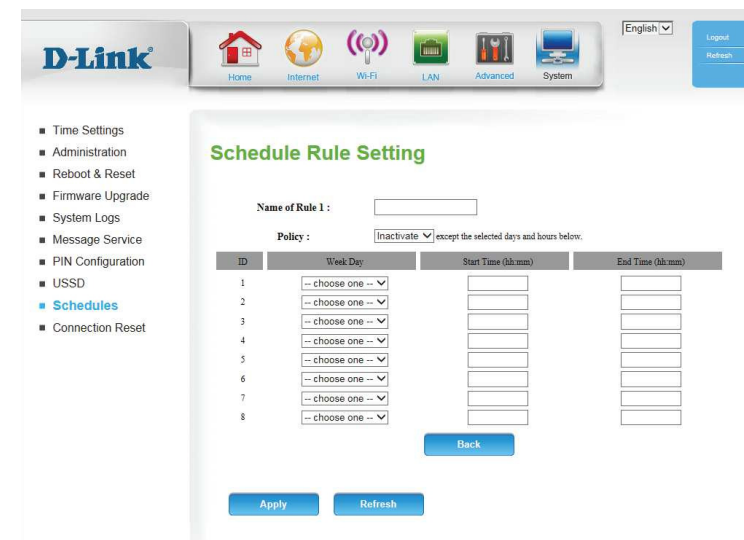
D-Link®

Home Internet Wi-Fi LAN Advanced System

English

Logout
Refresh

- Time Settings
- Administration
- Reboot & Reset
- Firmware Upgrade
- System Logs
- Message Service
- PIN Configuration
- USSD
- Schedules
- Connection Reset

Schedule Rule Setting

Name of Rule 1 :

Policy : Inactivate except the selected days and hours below.

| ID | Week Day | Start Time (hh:mm) | End Time (hh:mm) |
|---|---|---|---|
| 1 | -- choose one -- | | |
| 2 | -- choose one -- | | |
| 3 | -- choose one -- | | |
| 4 | -- choose one -- | | |
| 5 | -- choose one -- | | |
| 6 | -- choose one -- | | |
| 7 | -- choose one -- | | |
| 8 | -- choose one -- | | |

Back

Apply Refresh